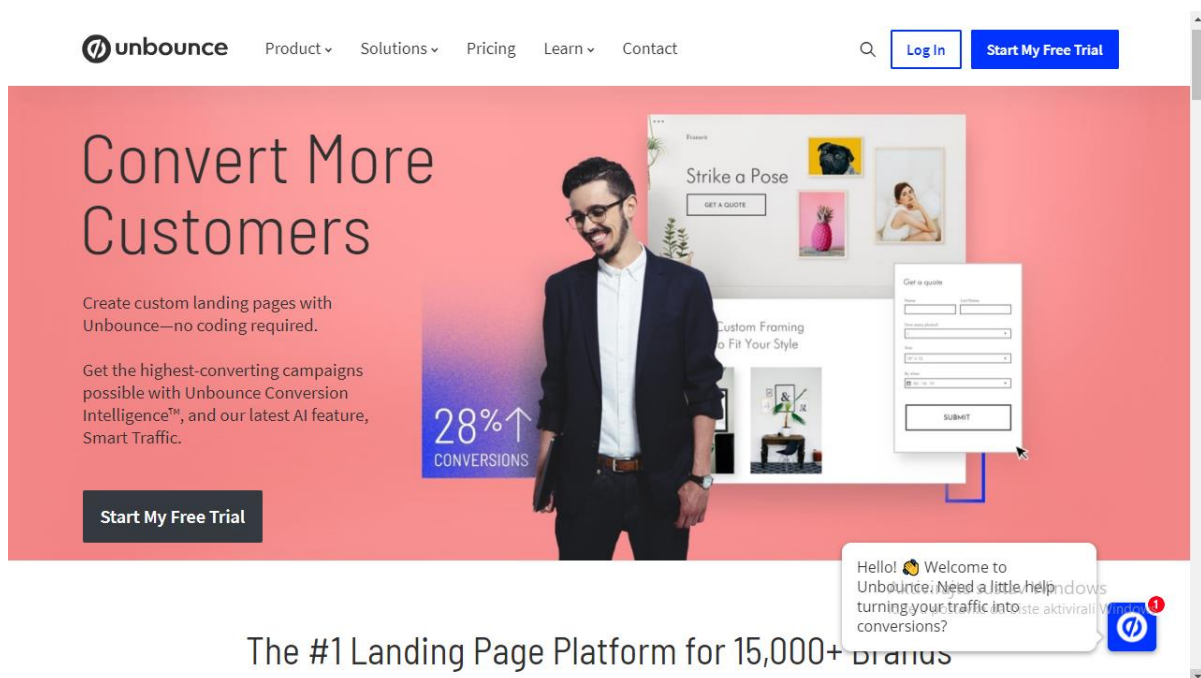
unbounce Product Solutions Pricing Learn Contact Log In Start My Free Trial

Convert More Customers

Create custom landing pages with Unbounce—no coding required.

Get the highest-converting campaigns possible with Unbounce Conversion Intelligence™, and our latest AI feature, Smart Traffic.

Start My Free Trial

Strike a Pose

GET A QUOTE

Custom Framing to Fit Your Style

Get a quote

SUBMIT

28%↑ CONVERSIONS

Hello! 👋 Welcome to Unbounce. Need a little help turning your traffic into conversions?

1

The #1 Landing Page Platform for 15,000+ Brands